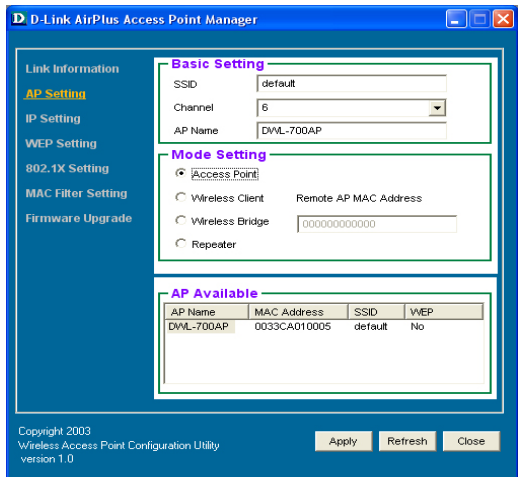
D D-Link AirPlus Access Point Manager

Link Information
AP Setting
IP Setting
WEP Setting
802.1X Setting
MAC Filter Setting
Firmware Upgrade

Basic Setting
SSID default
Channel 6
AP Name DWL-700AP

Mode Setting
Access Point
Wireless Client
Remote AP MAC Address
Wireless Bridge
000000000000
Repeater

AP Available

| AP Name | MAC Address | SSID | WEP |
|---|---|---|---|
| DWL-700AP | 0033CA010005 | default | No |

Copyright 2003
Wireless Access Point Configuration Utility
version 1.0

Apply Refresh Close